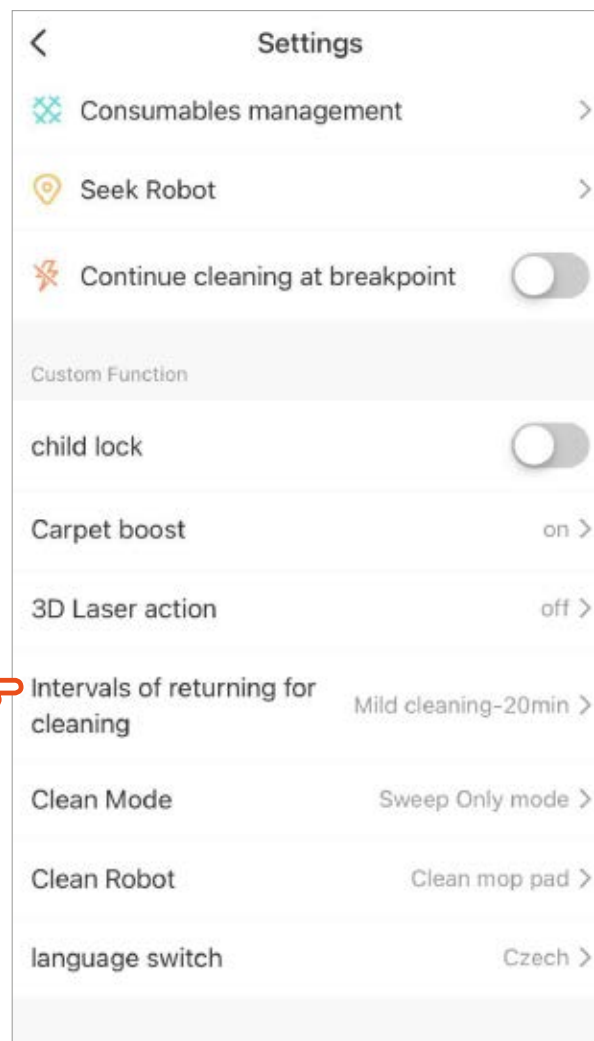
Settings

Consumables management

Seek Robot

Continue cleaning at breakpoint

Custom Function

child lock

Carpet boost on

3D Laser action off

Intervals of returning for cleaning Mild cleaning-20min

Clean Mode Sweep Only mode

Clean Robot Clean mop pad

language switch Czech